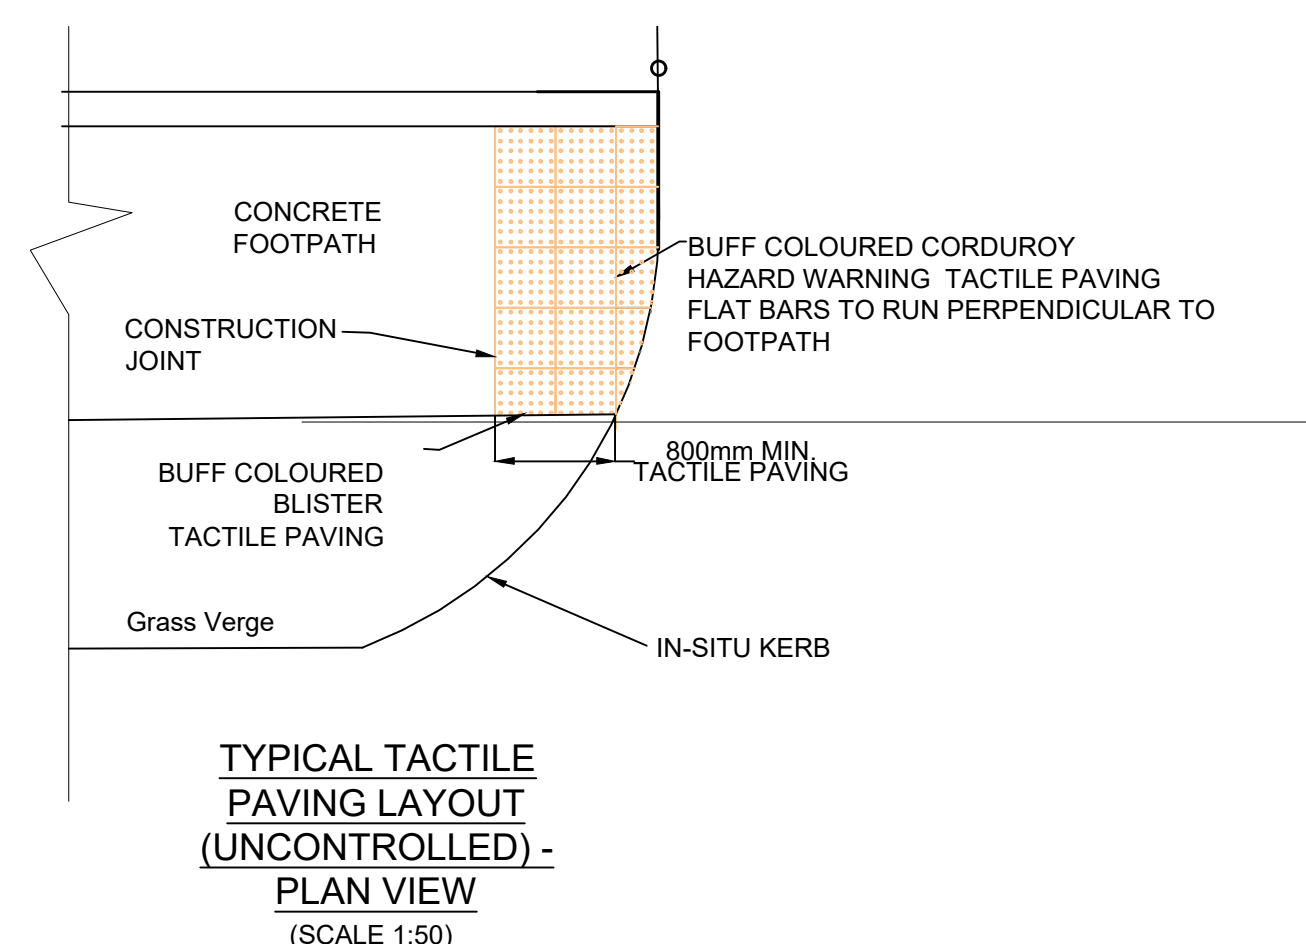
CONCRETE FOOTPATH

BUFF COLOURED CORDUROY HAZARD WARNING TACTILE PAVING FLAT BARS TO RUN PERPENDICULAR TO FOOTPATH

CONSTRUCTION JOINT

800mm MIN. TACTILE PAVING

BUFF COLOURED BLISTER TACTILE PAVING

Grass Verge

IN-SITU KERB

TYPICAL TACTILE PAVING LAYOUT (UNCONTROLLED) - PLAN VIEW

(SCALE 1:50)